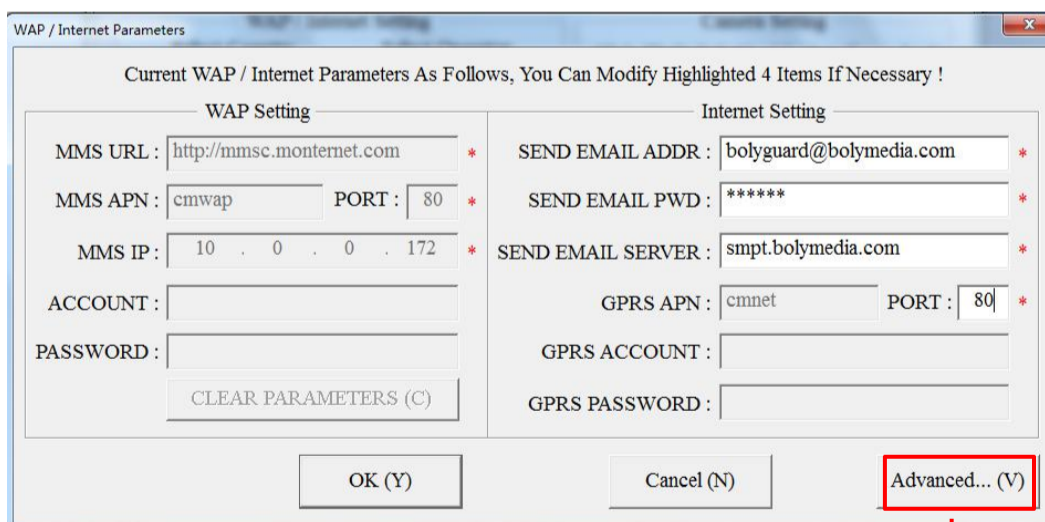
WAP / Internet Parameters

Current WAP / Internet Parameters As Follows, You Can Modify Highlighted 4 Items If Necessary !

WAP Setting

MMS URL : http://mmsc.monternet.com *

MMS APN : cmwap PORT : 80 *

MMS IP : 10 . 0 . 0 . 172 *

ACCOUNT :

PASSWORD :

CLEAR PARAMETERS (C)

Internet Setting

SEND EMAIL ADDR : bolyguard@bolymedia.com *

SEND EMAIL PWD : ****** *

SEND EMAIL SERVER : smpt.bolymedia.com *

GPRS APN : cmnet PORT : 80 *

GPRS ACCOUNT :

GPRS PASSWORD :

OK (Y)

Cancel (N)

Advanced... (V)